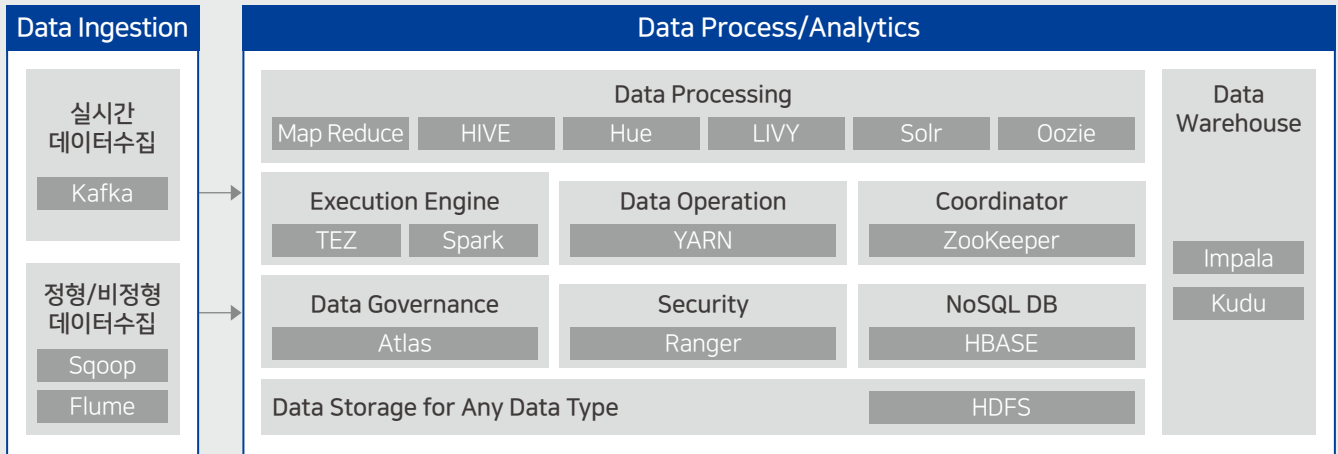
Data Ingestion

실시간
데이터수집

Kafka

정형/비정형
데이터수집

Sqoop

Flume

Data Process/Analytics

Data Processing

Map Reduce | HIVE | Hue | LIVY | Solr | Oozie

Execution Engine

TEZ | Spark

Data Operation

YARN

Coordinator

ZooKeeper

Data Governance

Atlas

Security

Ranger

NoSQL DB

HBASE

Data Storage for Any Data Type

HDFS

Data Warehouse

Impala

Kudu